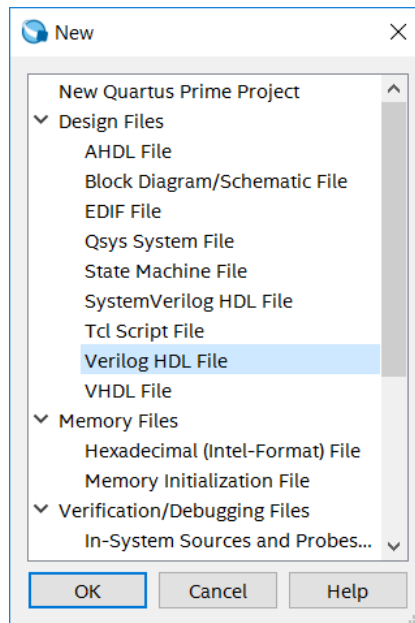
New
×

New Quartus Prime Project
Design Files
AHDL File
Block Diagram/Schematic File
EDIF File
Qsys System File
State Machine File
SystemVerilog HDL File
Tcl Script File
Verilog HDL File
VHDL File
Memory Files
Hexadecimal (Intel-Format) File
Memory Initialization File
Verification/Debugging Files
In-System Sources and Probes...

OK
Cancel
Help